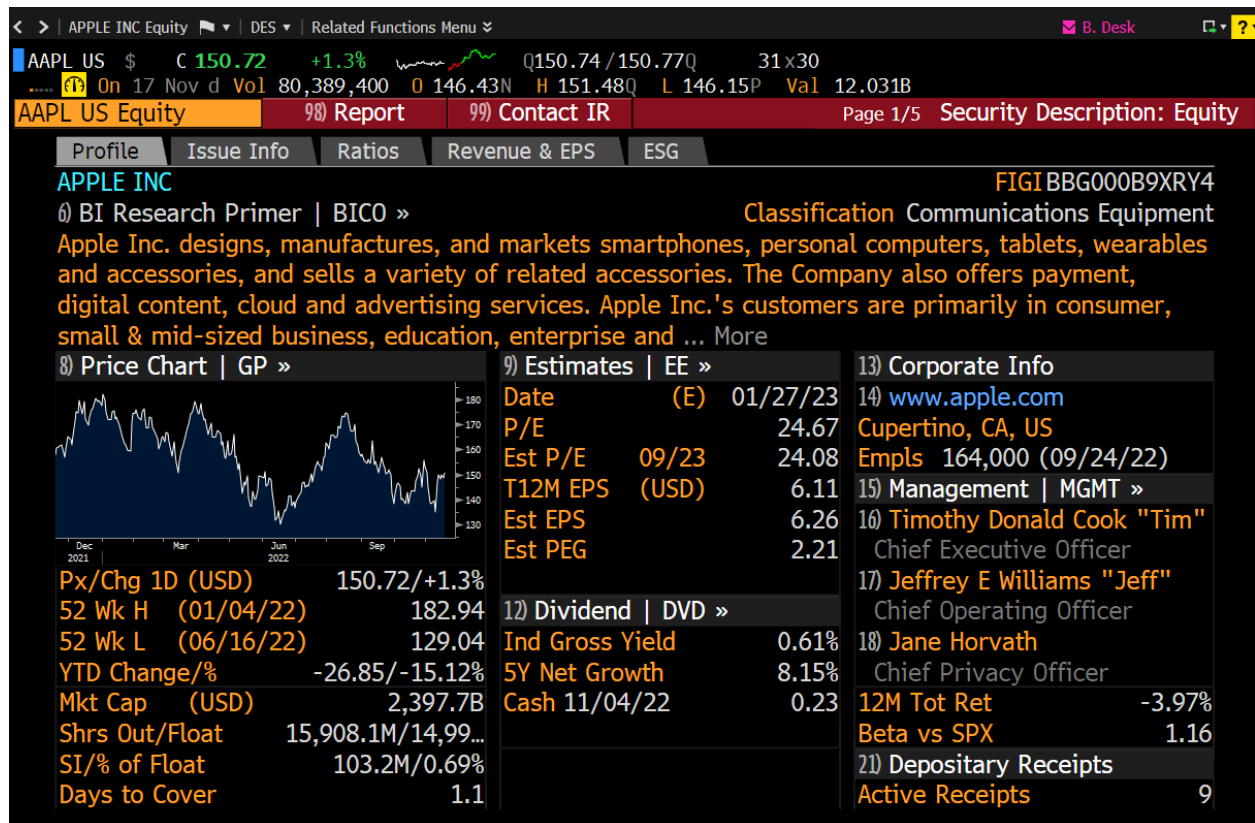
< > | APPLE INC Equity ▾ | DES ▾ | Related Functions Menu ≫ B. Desk

AAPL US $ C 150.72 +1.3% Q150.74 / 150.77Q 31 x 30
On 17 Nov d Vol 80,389,400 O 146.43N H 151.48Q L 146.15P Val 12.031B

AAPL US Equity 98) Report 99) Contact IR Page 1/5 Security Description: Equity

Profile | Issue Info | Ratios | Revenue & EPS | ESG

APPLE INC FIGI BBG000B9XRY4
6) BI Research Primer | BICO » Classification Communications Equipment

Apple Inc. designs, manufactures, and markets smartphones, personal computers, tablets, wearables and accessories, and sells a variety of related accessories. The Company also offers payment, digital content, cloud and advertising services. Apple Inc.'s customers are primarily in consumer, small & mid-sized business, education, enterprise and ... More

8) Price Chart | GP »
180 170 160 150 140 130
Dec 2021 Mar Jun 2022 Sep

| | |
|---|---|
| Px/Chg 1D (USD) | 150.72/+1.3% |
| 52 Wk H (01/04/22) | 182.94 |
| 52 Wk L (06/16/22) | 129.04 |
| YTD Change/% | -26.85/-15.12% |
| Mkt Cap (USD) | 2,397.7B |
| Shrs Out/Float | 15,908.1M/14,99... |
| SI/% of Float | 103.2M/0.69% |
| Days to Cover | 1.1 |

9) Estimates | EE »

| | | |
|---|---|---|
| Date | (E) | 01/27/23 |
| P/E | | 24.67 |
| Est P/E | 09/23 | 24.08 |
| T12M EPS | (USD) | 6.11 |
| Est EPS | | 6.26 |
| Est PEG | | 2.21 |

12) Dividend | DVD »

| | |
|---|---|
| Ind Gross Yield | 0.61% |
| 5Y Net Growth | 8.15% |
| Cash 11/04/22 | 0.23 |

13) Corporate Info
14) www.apple.com
Cupertino, CA, US
Empls 164,000 (09/24/22)
15) Management | MGMT »
16) Timothy Donald Cook "Tim"
Chief Executive Officer
17) Jeffrey E Williams "Jeff"
Chief Operating Officer
18) Jane Horvath
Chief Privacy Officer

| | |
|---|---|
| 12M Tot Ret | -3.97% |
| Beta vs SPX | 1.16 |

21) Depositary Receipts
Active Receipts 9